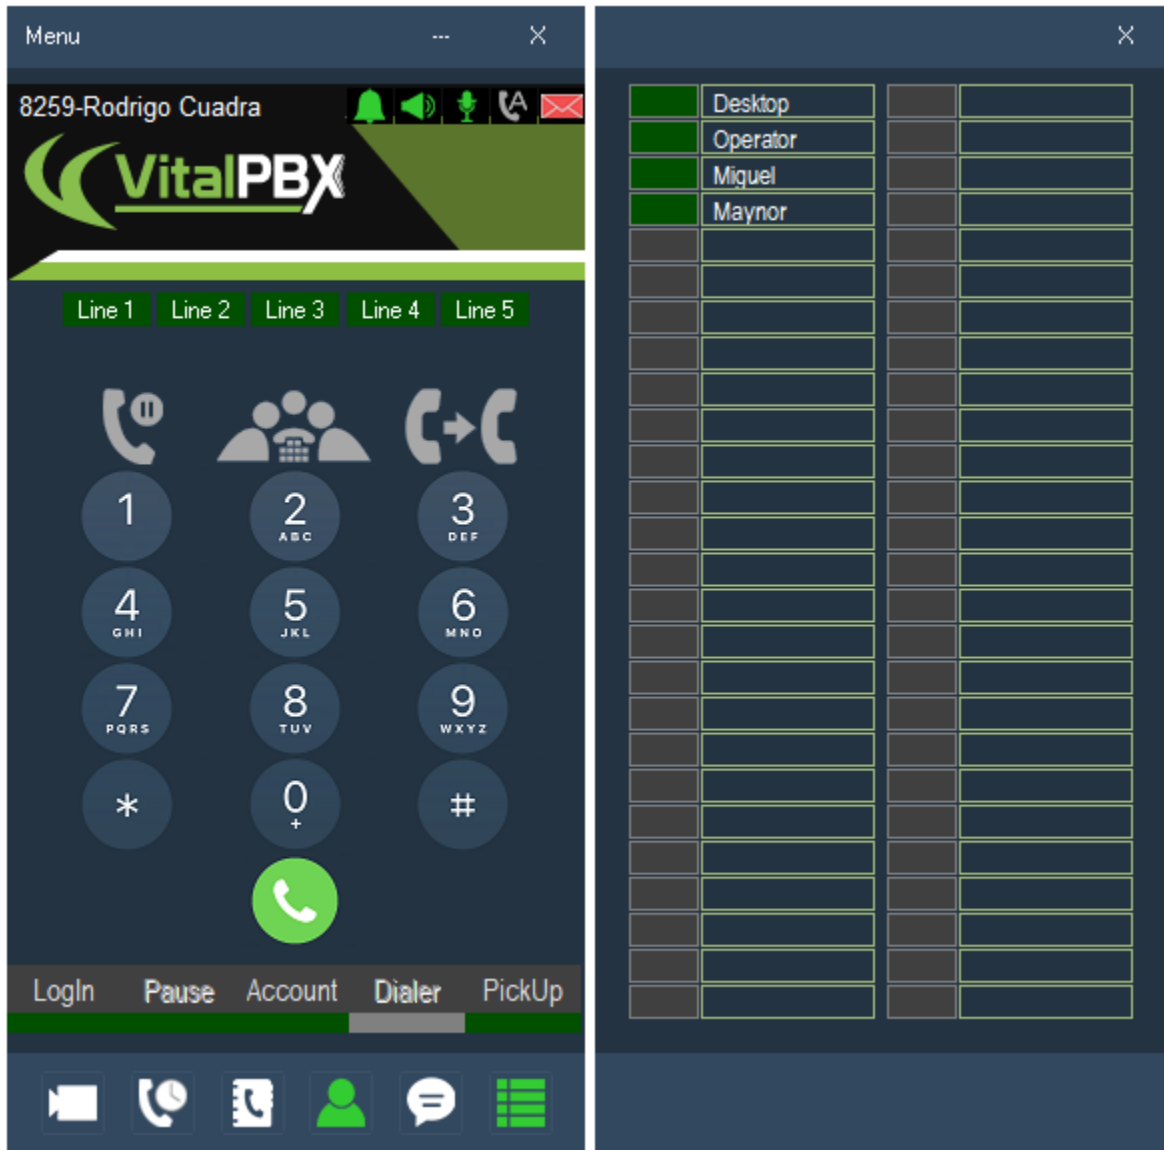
Menu --- X

8259-Rodrigo Cuadra

VitalPBX

Line 1 Line 2 Line 3 Line 4 Line 5

1
2 ABC
3 DEF
4 GHI
5 JKL
6 MNO
7 PQRS
8 TUV
9 WXYZ
*
0 +
#

LogIn Pause Account Dialer PickUp

X

Desktop
Operator
Miguel
Maynor